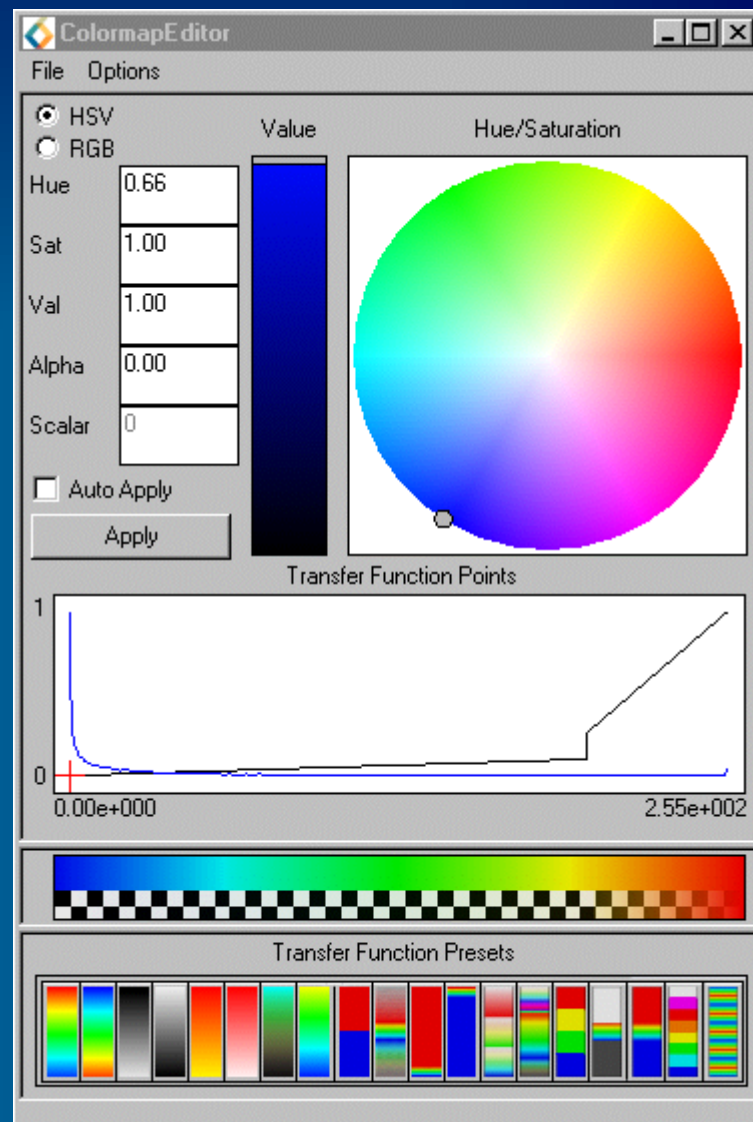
ColormapEditor

File Options

HSV
RGB

Value

Hue/Saturation

Hue 0.66
Sat 1.00
Val 1.00
Alpha 0.00
Scalar 0

Auto Apply

Apply

Transfer Function Points

1

0

0.00e+000

2.55e+002

Transfer Function Presets